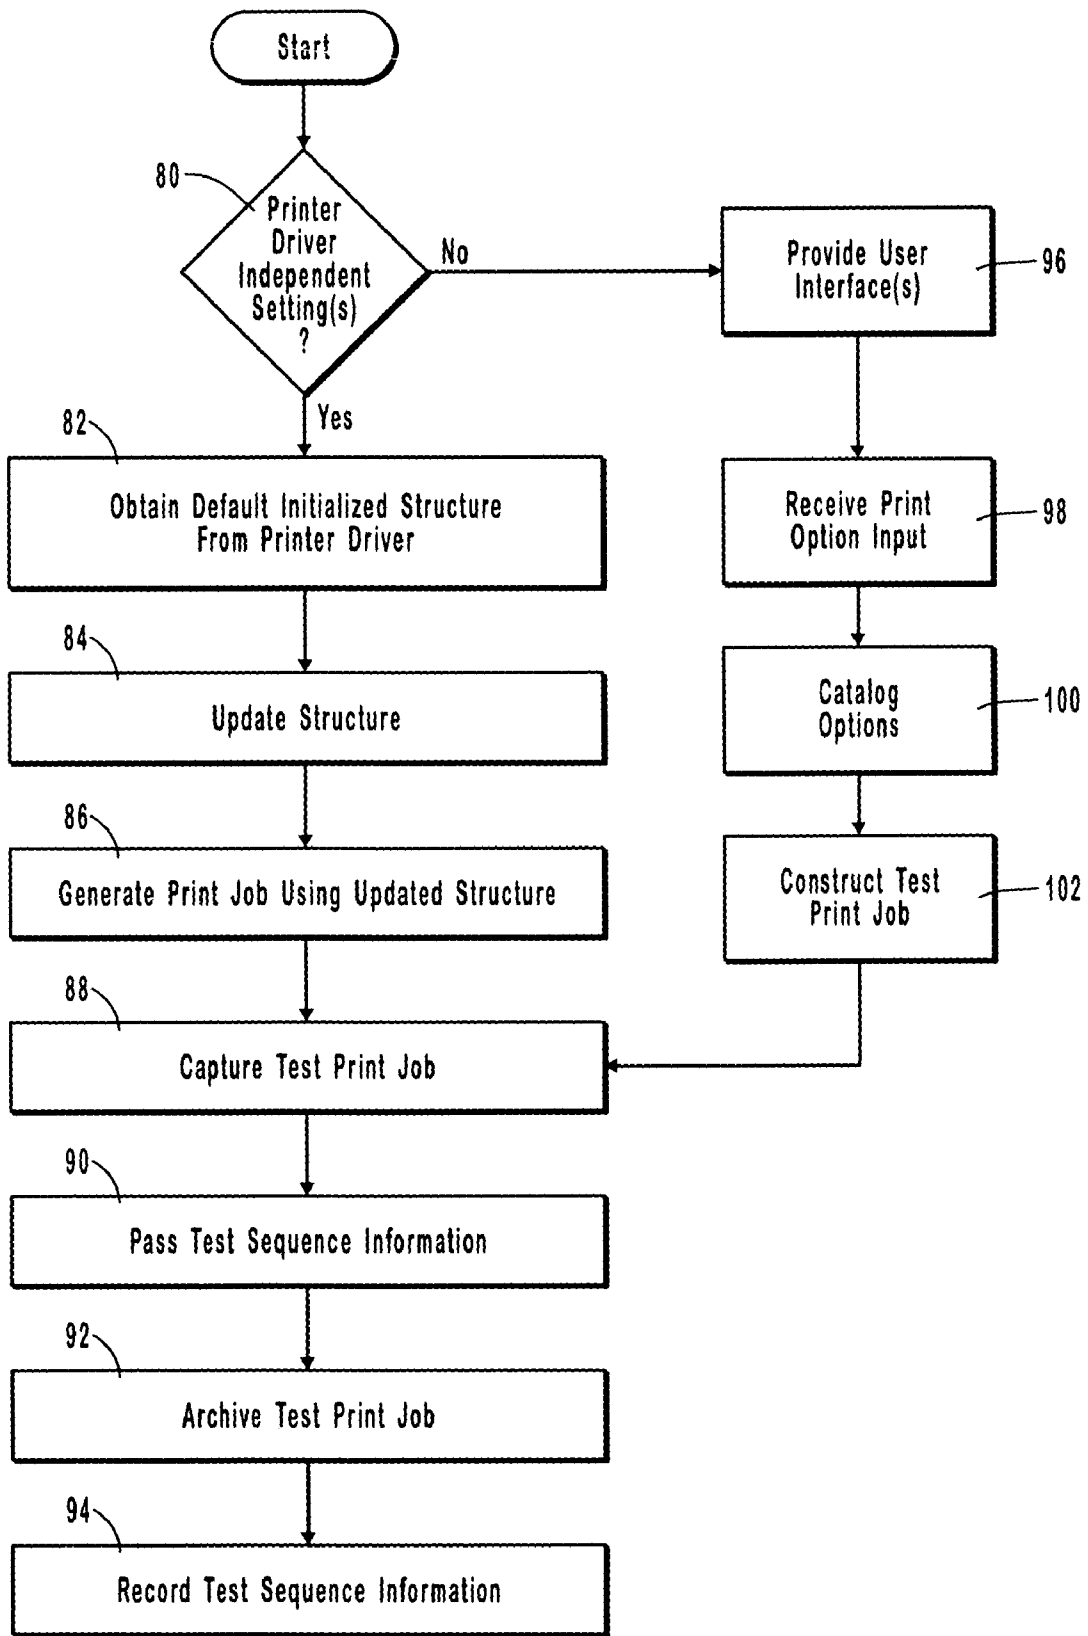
Start

80

Printer Driver Independent Setting(s) ?

No

Yes

Provide User Interface(s)

96

82

Obtain Default Initialized Structure From Printer Driver

Receive Print Option Input

98

84

Update Structure

Catalog Options

100

86

Generate Print Job Using Updated Structure

Construct Test Print Job

102

88

Capture Test Print Job

90

Pass Test Sequence Information

92

Archive Test Print Job

94

Record Test Sequence Information